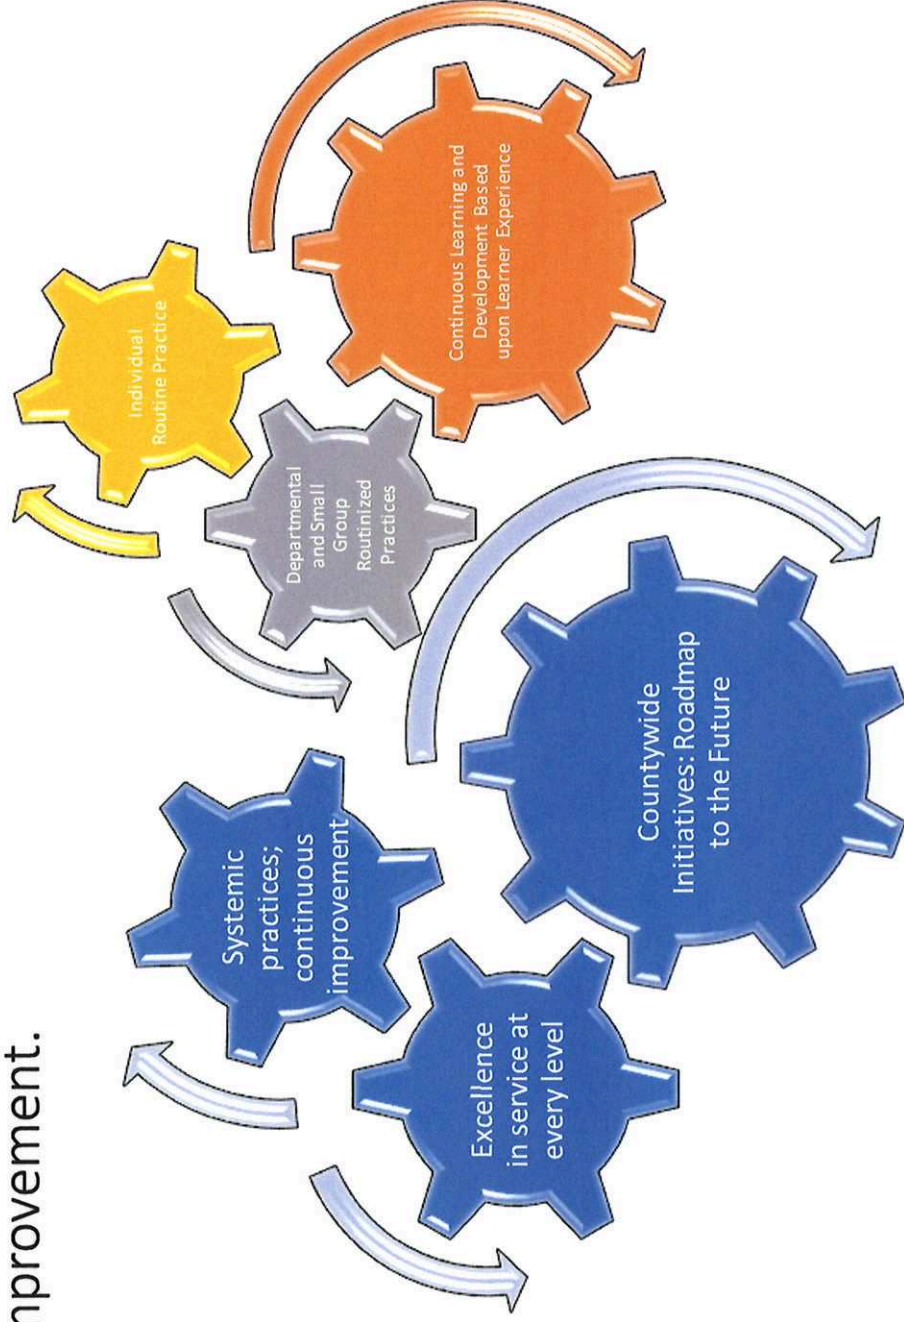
nprovement.

Individual Routine Practice

Continuous Learning and Development Based upon Learner Experience

Departmental and Small Group Routinized Practices

Countywide Initiatives: Roadmap to the Future

Systemic practices; continuous improvement

Excellence in service at every level